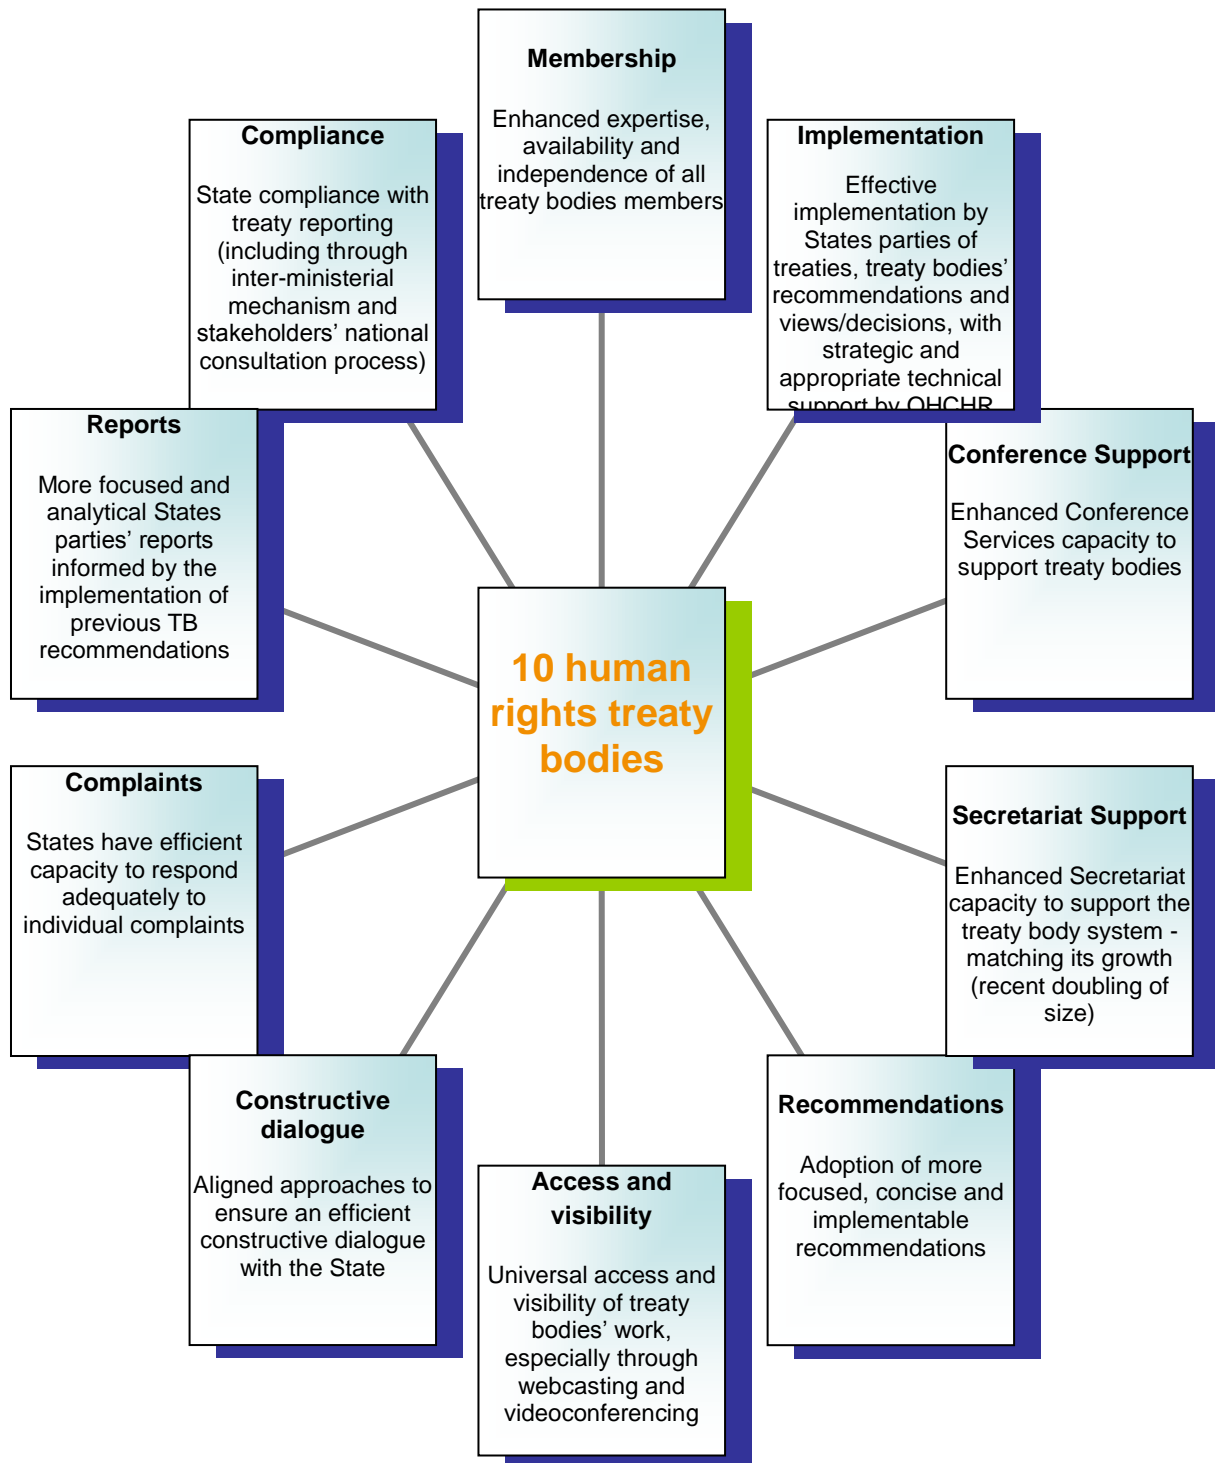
Membership

Enhanced expertise, availability and independence of all treaty bodies members

Compliance

State compliance with treaty reporting (including through inter-ministerial mechanism and stakeholders' national consultation process)

Implementation

Effective implementation by States parties of treaties, treaty bodies' recommendations and views/decisions, with strategic and appropriate technical support by OHCHR

Reports

More focused and analytical States parties' reports informed by the implementation of previous TB recommendations

Conference Support

Enhanced Conference Services capacity to support treaty bodies

10 human rights treaty bodies

Complaints

States have efficient capacity to respond adequately to individual complaints

Secretariat Support

Enhanced Secretariat capacity to support the treaty body system - matching its growth (recent doubling of size)

Constructive dialogue

Aligned approaches to ensure an efficient constructive dialogue with the State

Recommendations

Adoption of more focused, concise and implementable recommendations

Access and visibility

Universal access and visibility of treaty bodies' work, especially through webcasting and videoconferencing